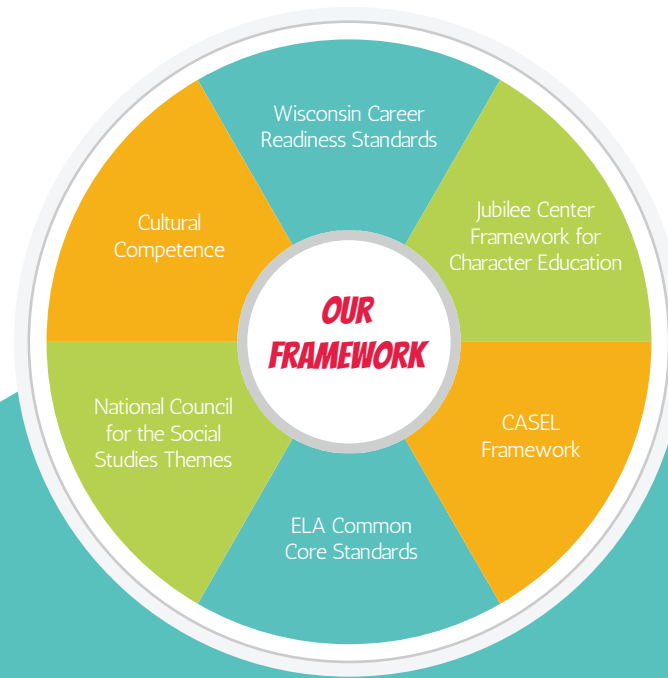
OUR FRAMEWORK

Wisconsin Career Readiness Standards

Jubilee Center Framework for Character Education

CASEL Framework

ELA Common Core Standards

National Council for the Social Studies Themes

Cultural Competence